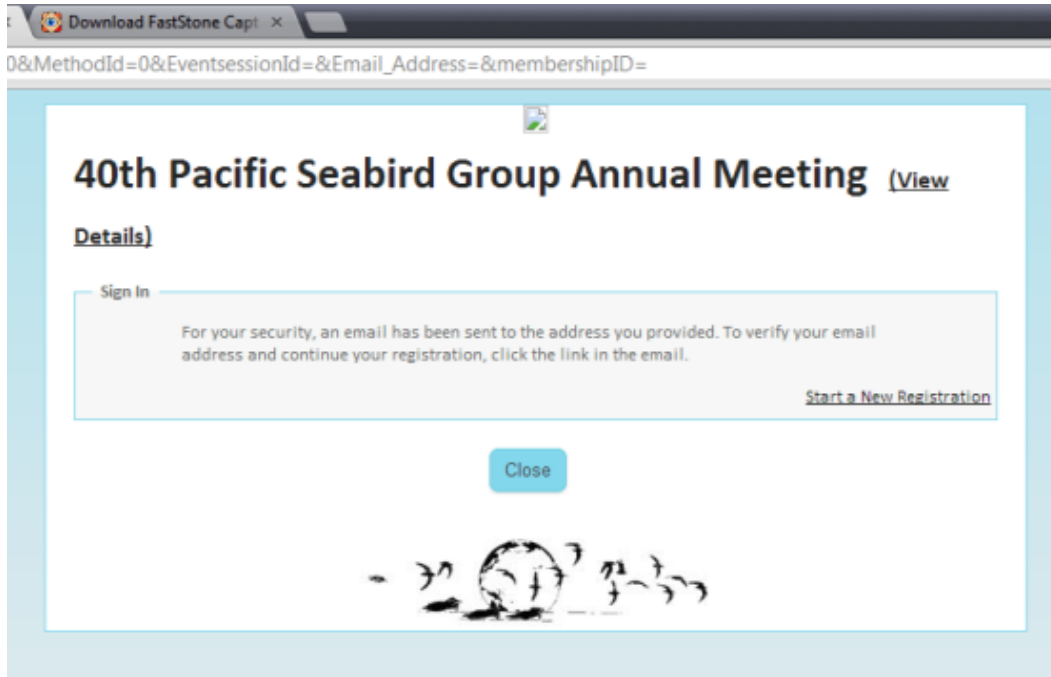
Download FastStone Capt ×

0&MethodId=0&EventsessionId=&Email_Address=&membershipID=

40th Pacific Seabird Group Annual Meeting (View Details)

Sign In

For your security, an email has been sent to the address you provided. To verify your email address and continue your registration, click the link in the email.

Start a New Registration

Close